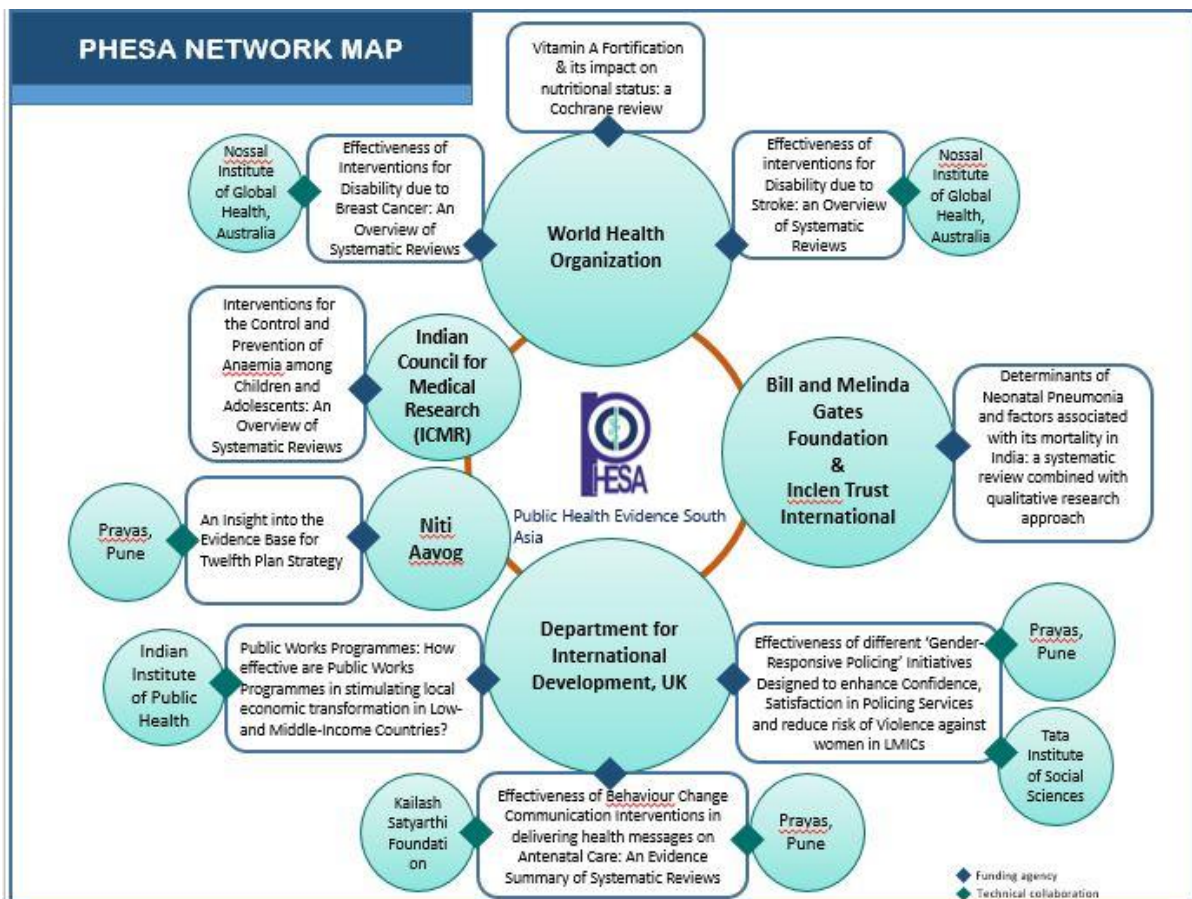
PHESA NETWORK MAP

Vitamin A Fortification & its impact on nutritional status: a Cochrane review

Nossal Institute of Global Health, Australia

Effectiveness of Interventions for Disability due to Breast Cancer: An Overview of Systematic Reviews

World Health Organization

Effectiveness of interventions for Disability due to Stroke: an Overview of Systematic Reviews

Nossal Institute of Global Health, Australia

Interventions for the Control and Prevention of Anaemia among Children and Adolescents: An Overview of Systematic Reviews

Indian Council for Medical Research (ICMR)

Bill and Melinda Gates Foundation & Inclen Trust International

Determinants of Neonatal Pneumonia and factors associated with its mortality in India: a systematic review combined with qualitative research approach

PHESA

Public Health Evidence South Asia

Prayas, Pune

An Insight into the Evidence Base for Twelfth Plan Strategy

Niti Aayog

Indian Institute of Public Health

Public Works Programmes: How effective are Public Works Programmes in stimulating local economic transformation in Low- and Middle-Income Countries?

Department for International Development, UK

Effectiveness of different 'Gender-Responsive Policing' Initiatives Designed to enhance Confidence, Satisfaction in Policing Services and reduce risk of Violence against women in LMICs

Prayas, Pune

Tata Institute of Social Sciences

Kailash Satyarthi Foundati on

Effectiveness of Behaviour Change Communication Interventions in delivering health messages on Antenatal Care: An Evidence Summary of Systematic Reviews

Prayas, Pune

Funding agency
Technical collaboration